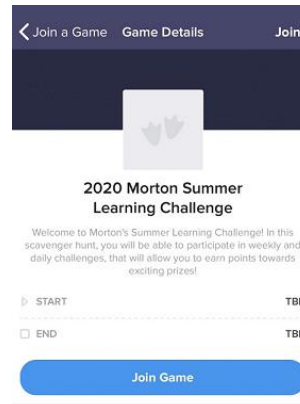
Join a Game Game Details Join

2020 Morton Summer Learning Challenge

Welcome to Morton's Summer Learning Challenge! In this scavenger hunt, you will be able to participate in weekly and daily challenges, that will allow you to earn points towards exciting prizes!

START TBD

END TBD

Join Game